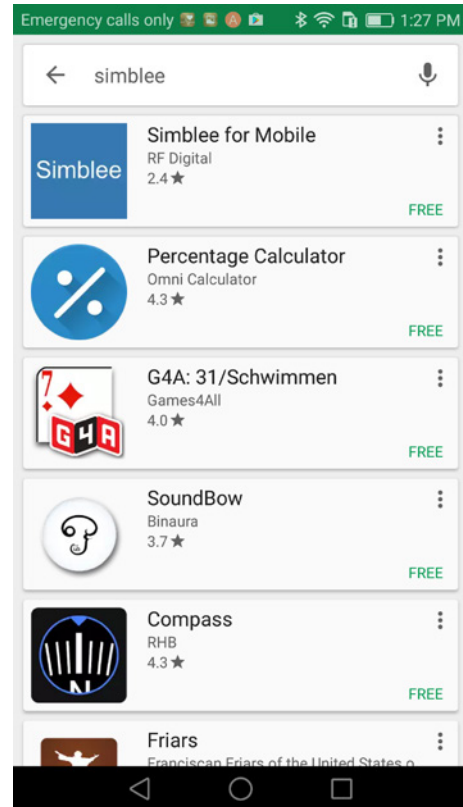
Emergency calls only 1:27 PM

simblee

Simblee
Simblee for Mobile
RF Digital
2.4 ★
FREE

Percentage Calculator
Omni Calculator
4.3 ★
FREE

7
G4A
G4A: 31/Schwimmen
Games4All
4.0 ★
FREE

SoundBow
Binaura
3.7 ★
FREE

N
Compass
RHB
4.3 ★
FREE

Friars
Franciscan Friars of the United States o